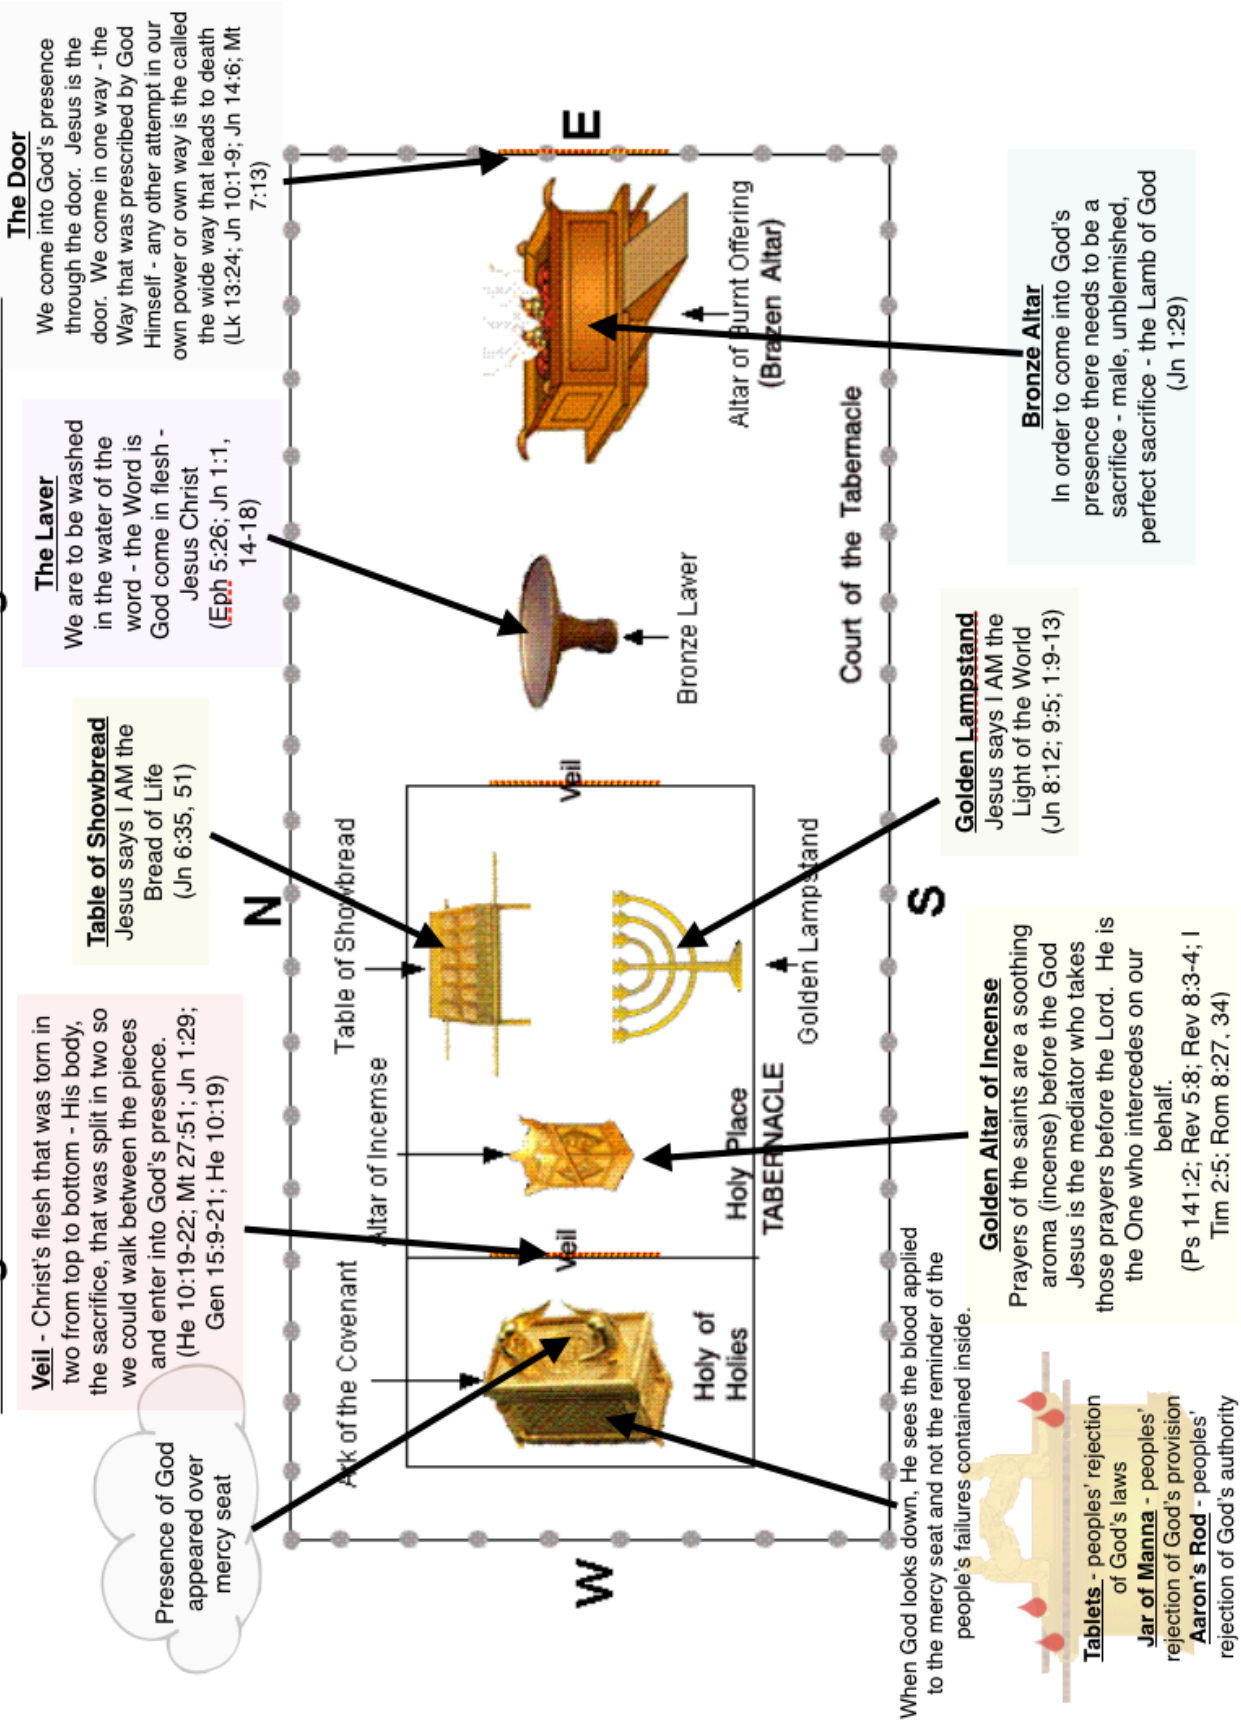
The Door
We come into God's presence through the door. Jesus is the door. We come in one way - the Way that was prescribed by God Himself - any other attempt in our own power or own way is the called the wide way that leads to death (Lk 13:24; Jn 10:1-9; Jn 14:6; Mt 7:13)

The Laver
We are to be washed in the water of the word - the Word is God come in flesh - Jesus Christ (Eph 5:26; Jn 1:1, 14-18)

Table of Showbread
Jesus says I AM the Bread of Life (Jn 6:35, 51)

Veil - Christ's flesh that was torn in two from top to bottom - His body, the sacrifice, that was split in two so we could walk between the pieces and enter into God's presence. (He 10:19-22; Mt 27:51; Jn 1:29; Gen 15:9-21; He 10:19)

Presence of God appeared over mercy seat

E

Altar of Burnt Offering (Brazen Altar)

Bronze Laver

Court of the Tabernacle

Veil

N

Table of Showbread

Golden Lampstand

Altar of Incemse

Holy Place

TABERNACLE

Veil

Ark of the Covenant

Holy of Holies

W

S

Bronze Altar
In order to come into God's presence there needs to be a sacrifice - male, unblemished, perfect sacrifice - the Lamb of God (Jn 1:29)

Golden Lampstand
Jesus says I AM the Light of the World (Jn 8:12; 9:5; 1:9-13)

Golden Altar of Incense
Prayers of the saints are a soothing aroma (incense) before the God Jesus is the mediator who takes those prayers before the Lord. He is the One who intercedes on our behalf.
(Ps 141:2; Rev 5:8; Rev 8:3-4; I Tim 2:5; Rom 8:27, 34)

When God looks down, He sees the blood applied to the mercy seat and not the reminder of the people's failures contained inside.

Tablets - peoples' rejection of God's laws
Jar of Manna - peoples' rejection of God's provision
Aaron's Rod - peoples' rejection of God's authority